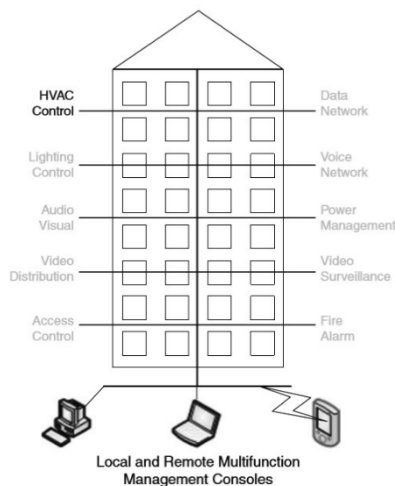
HVAC Control

Data Network

Lighting Control

Voice Network

Audio Visual

Power Management

Video Distribution

Video Surveillance

Access Control

Fire Alarm

Local and Remote Multifunction Management Consoles